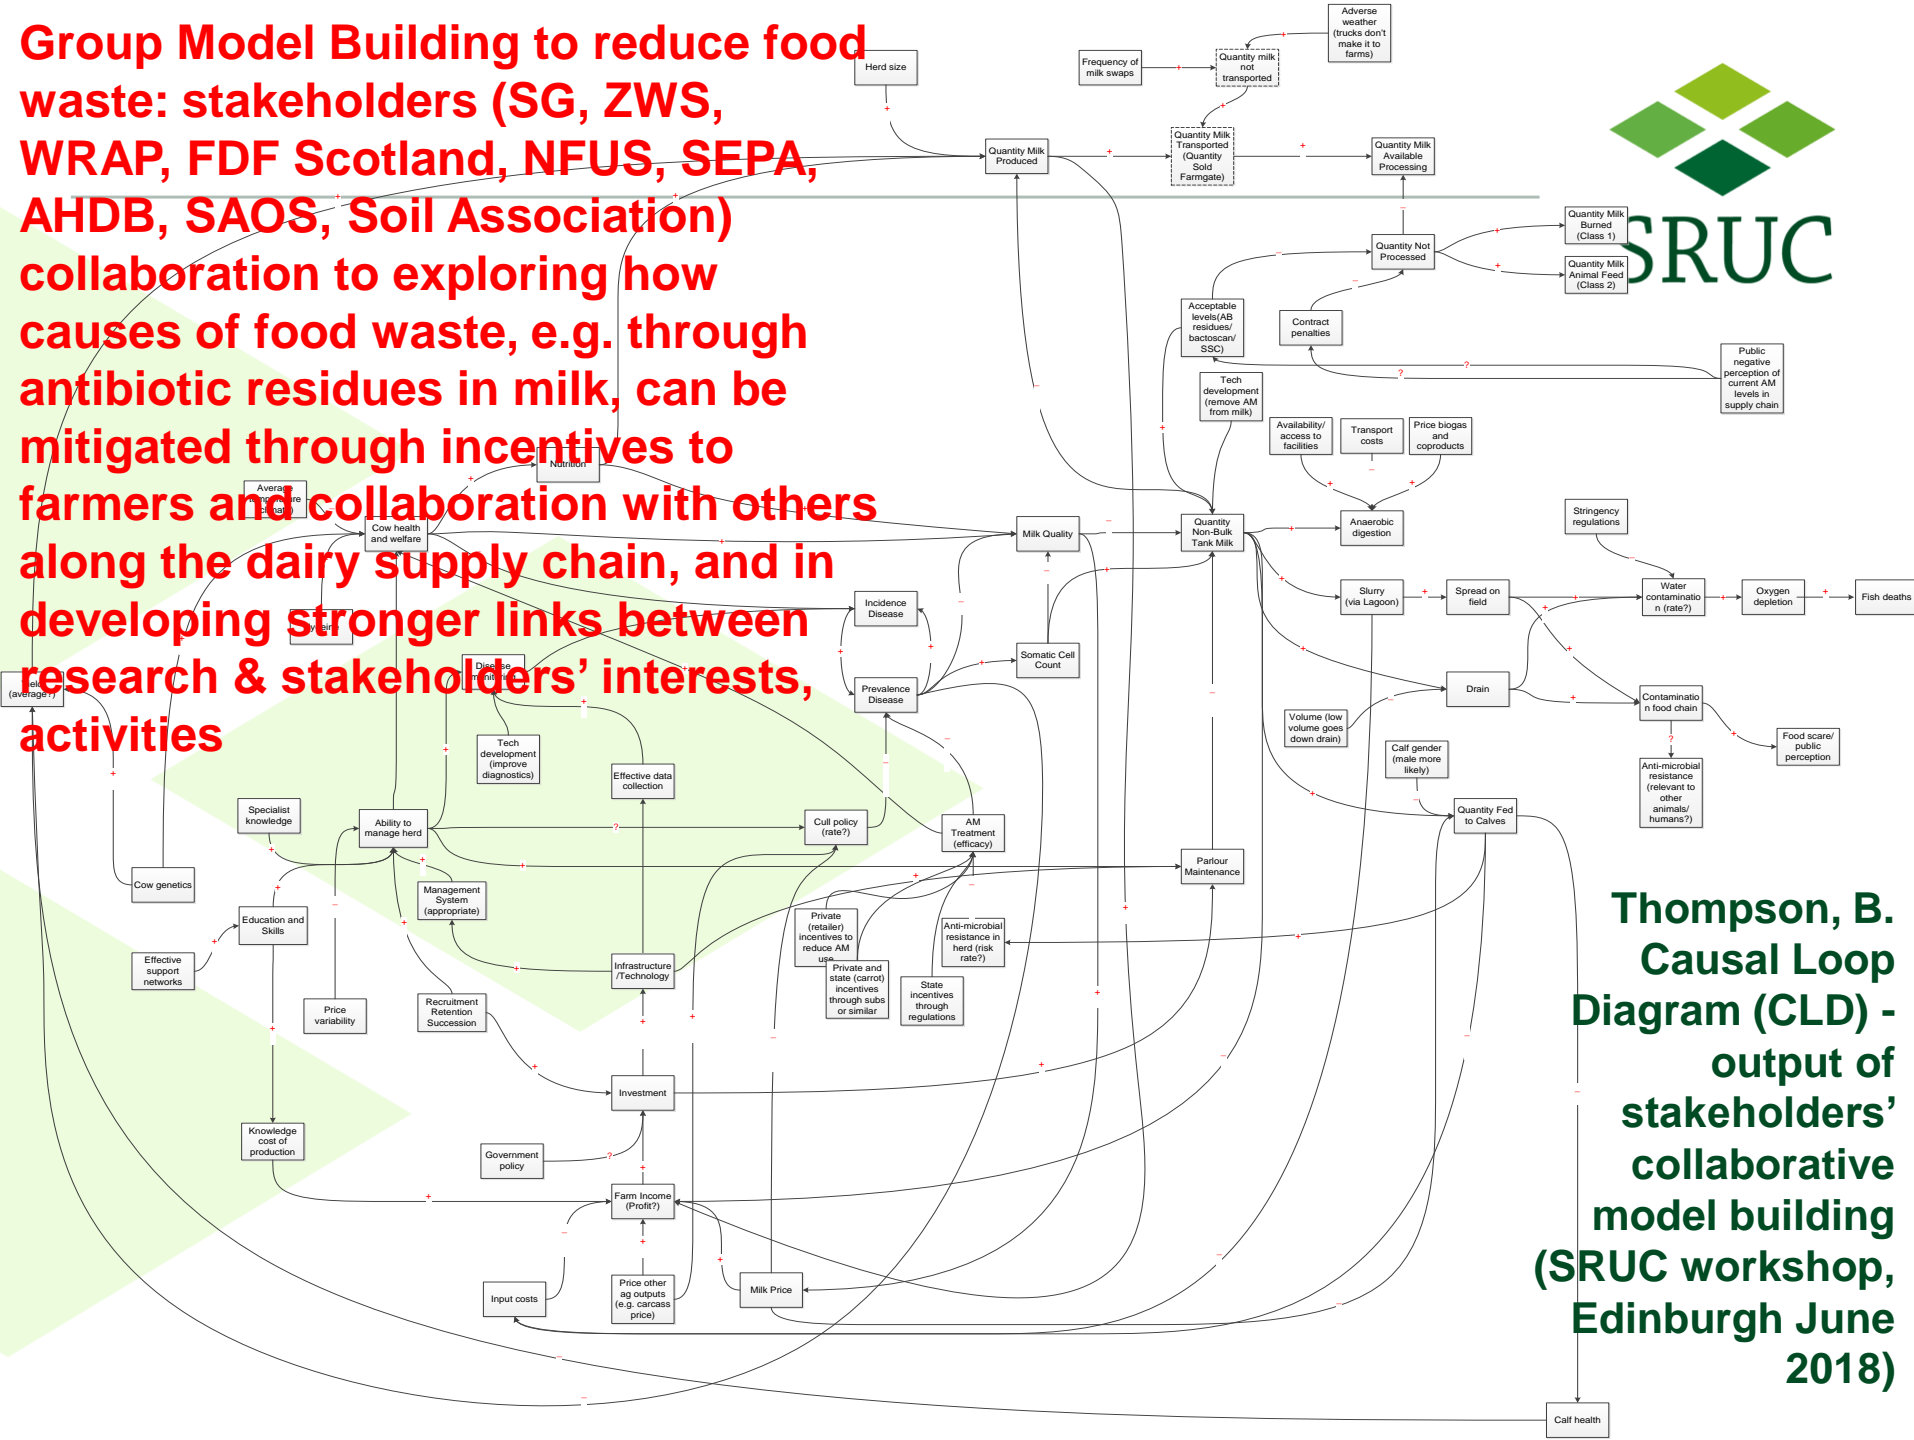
Group Model Building to reduce food waste: stakeholders (SG, ZWS, WRAP, FDF Scotland, NFUS, SEPA, AHDB, SAOS, Soil Association) collaboration to exploring how causes of food waste, e.g. through antibiotic residues in milk, can be mitigated through incentives to farmers and collaboration with others along the dairy supply chain, and in developing stronger links between research & stakeholders' interests, activities

SRUC

Thompson, B. Causal Loop Diagram (CLD) - output of stakeholders' collaborative model building (SRUC workshop, Edinburgh June 2018)

Herd size
Frequency of milk swaps
Adverse weather (trucks don't make it to farms)
Quantity milk not transported
Quantity Milk Produced
Quantity Milk Transported (Quantity Sold Farmgate)
Quantity Milk Available Processing
Quantity Not Processed
Quantity Milk Burned (Class 1)
Quantity Milk Animal Feed (Class 2)
Acceptable levels(AB residues/ bactoscan/ SSC)
Contract penalties
Public negative perception of current AM levels in supply chain
Tech development (remove AM from milk)
Availability/ access to facilities
Transport costs
Price biogas and coproducts
Anaerobic digestion
Quantity Non-Bulk Tank Milk
Milk Quality
Stringency regulations
Slurry (via Lagoon)
Spread on field
Water contamination (rate?)
Oxygen depletion
Fish deaths
Drain
Contamination food chain
Volume (low volume goes down drain)
Calf gender (male more likely)
Quantity Fed to Calves
Anti-microbial resistance (relevant to other animals/ humans?)
Food scare/ public perception
Nutrition
Average temperature (climate)
Cow health and welfare
Incidence Disease
Prevalence Disease
Somatic Cell Count
Disease monitoring
Tech development (improve diagnostics)
Effective data collection
Specialist knowledge
Ability to manage herd
Cull policy (rate?)
AM Treatment (efficacy)
Parlour Maintenance
Cow genetics
Education and Skills
Management System (appropriate)
Private (retailer) incentives to reduce AM use
Private and state (carrot) incentives through subs or similar
Anti-microbial resistance in herd (risk rate?)
State incentives through regulations
Effective support networks
Price variability
Recruitment Retention Succession
Infrastructure /Technology
Investment
Knowledge cost of production
Government policy
Farm Income (Profit?)
Input costs
Price other ag outputs (e.g. carcass price)
Milk Price
Calf health